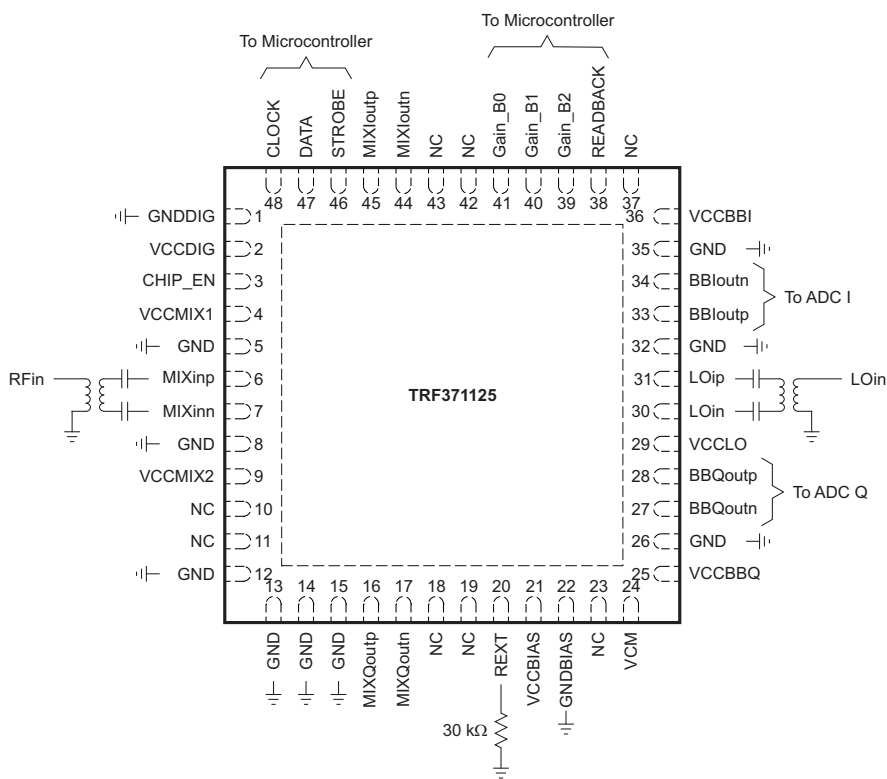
To Microcontroller

To Microcontroller

CLOCK
DATA
STROBE
MIXIoutp
MIXIoutn
NC
NC
Gain_B0
Gain_B1
Gain_B2
READBACK
NC

48 47 46 45 44 43 42 41 40 39 38 37

GNDDIG 1
VCCDIG 2
CHIP_EN 3
VCCMIX1 4
GND 5
RFin
MIXinp 6
MIXinn 7
GND 8
VCCMIX2 9
NC 10
NC 11
GND 12

36 VCCBBI
35 GND
34 BBIoutn
33 BBIoutp
To ADC I
32 GND
31 LOip
30 LOin
LOin
29 VCCLO
28 BBQoutp
27 BBQoutn
To ADC Q
26 GND
25 VCCBBQ

TRF371125

13 14 15 16 17 18 19 20 21 22 23 24

GND
GND
GND
MIXQoutp
MIXQoutn
NC
NC
REXT
VCCBIAS
GNDBIAS
NC
VCM

30 kΩ